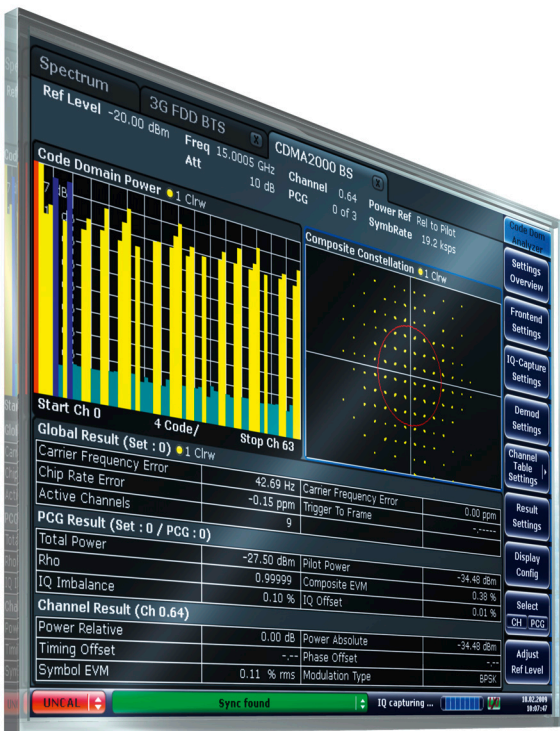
Spectrum

3G FDD BTS

CDMA2000 BS

Ref Level -20.00 dBm

Freq 15.0005 GHz
Att 10 dB

Channel 0.64
PCG 0 of 3

Power Ref Rel to Pilot
SymbRate 19.2 ksps

Code Domain Power ● 1 Clrw

Composite Constellation ● 1 Clrw

Start Ch 0
4 Code/
Stop Ch 63

Global Result (Set : 0) ● 1 Clrw

| | | | |
|---|---|---|---|
| Carrier Frequency Error | | | |
| Chip Rate Error | 42.69 Hz | Carrier Frequency Error | |
| Active Channels | -0.15 ppm | Trigger To Frame | 0.00 ppm |
| | 9 | | -.---- |

PCG Result (Set : 0 / PCG : 0)

| | | | |
|---|---|---|---|
| Total Power | | | |
| Rho | -27.50 dBm | Pilot Power | |
| IQ Imbalance | 0.99999 | Composite EVM | -34.48 dBm |
| | 0.10 % | IQ Offset | 0.38 % |
| | | | 0.01 % |

Channel Result (Ch 0.64)

| | | | |
|---|---|---|---|
| Power Relative | | | |
| Timing Offset | 0.00 dB | Power Absolute | -34.48 dBm |
| Symbol EVM | -.-- | Phase Offset | -.-- |
| | 0.11 % rms | Modulation Type | BPSK |

Code Dom Analyzer

Settings Overview

Frontend Settings

IQ-Capture Settings

Demod Settings

Channel Table Settings

Result Settings

Display Config

Select
CH PCG

Adjust Ref Level

UNCAL

Sync found

IQ capturing ...

18.02.2009
10:07:47